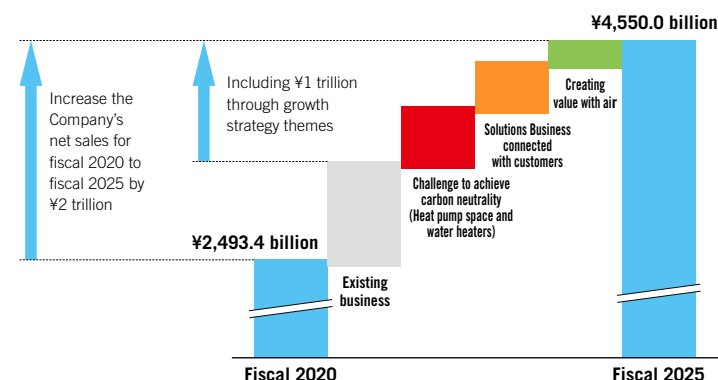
¥4,550.0 billion

Increase the Company's net sales for fiscal 2020 to fiscal 2025 by ¥2 trillion

Including ¥1 trillion through growth strategy themes

Creating value with air

Solutions Business connected with customers

Challenge to achieve carbon neutrality (Heat pump space and water heaters)

¥2,493.4 billion

Existing business

Fiscal 2020

Fiscal 2025